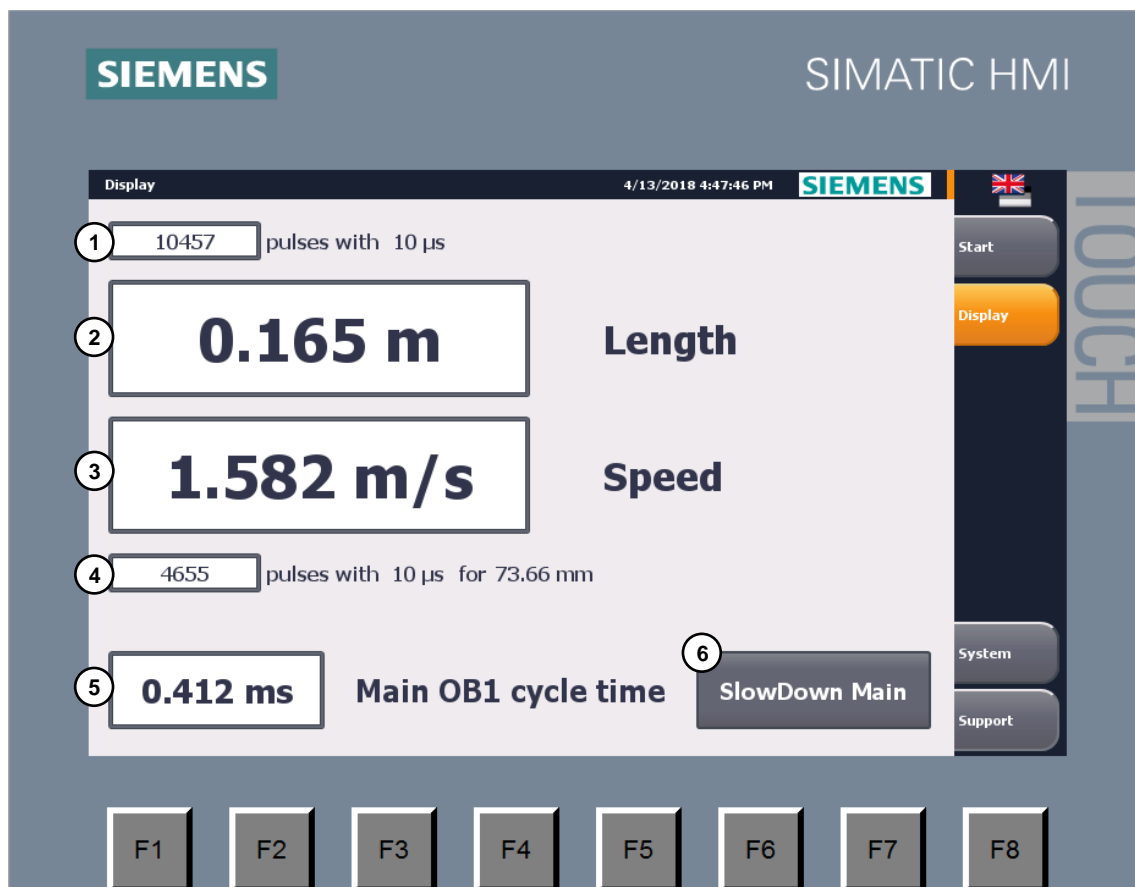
SIEMENS

SIMATIC HMI

Display

4/13/2018 4:47:46 PM

SIEMENS

TOUCH

Start

Display

1 10457 pulses with 10 µs

2 0.165 m Length

3 1.582 m/s Speed

4 4655 pulses with 10 µs for 73.66 mm

5 0.412 ms Main OB1 cycle time

6 SlowDown Main

System

Support

F1 F2 F3 F4 F5 F6 F7 F8